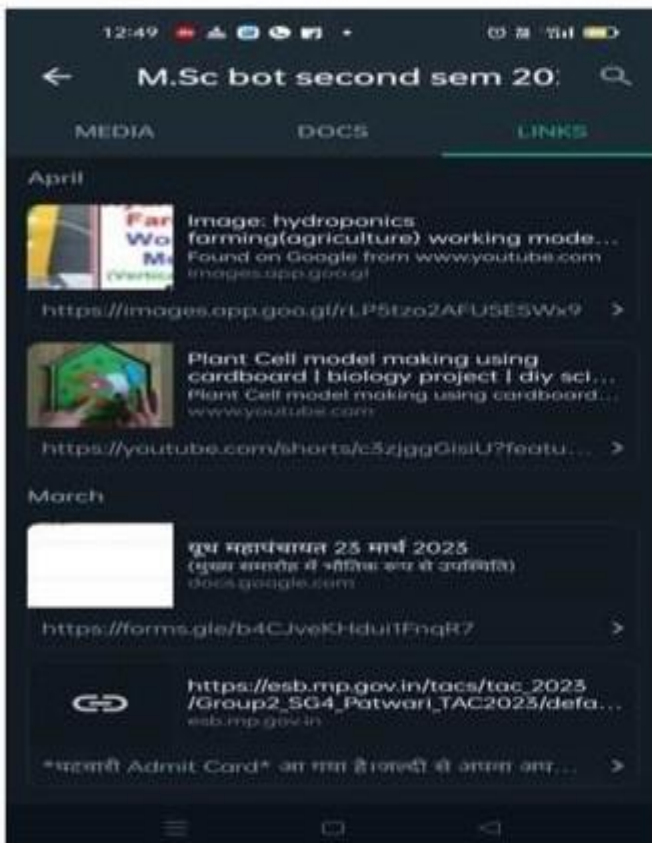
12:49

M.Sc bot second sem 20:

MEDIA DOCS LINKS

April

Far
Wo
M
(Vertic

Image: hydroponics farming(agriculture) working mode...
Found on Google from www.youtube.com
images.app.goo.gl

https://images.app.goo.gl/rLP5tzo2AFU5ESWx9

Plant Cell model making using cardboard | biology project | diy sci...
Plant Cell model making using cardboard...
www.youtube.com

https://youtube.com/shorts/c3zjgg0isiU?featu...

March

युवा महापंचायत 23 मार्च 2023
(युवा समारोह में भौतिक रूप से उपस्थिति)
docs.google.com

https://forms.gle/b4CJveKHdui1FnqR7

https://esb.mp.gov.in/tacs/tac_2023/Group2_SG4_Patwari_TAC2023/defa...
esb.mp.gov.in

*पटवारी Admit Card* आ गया है।जल्दी से अपना अप...